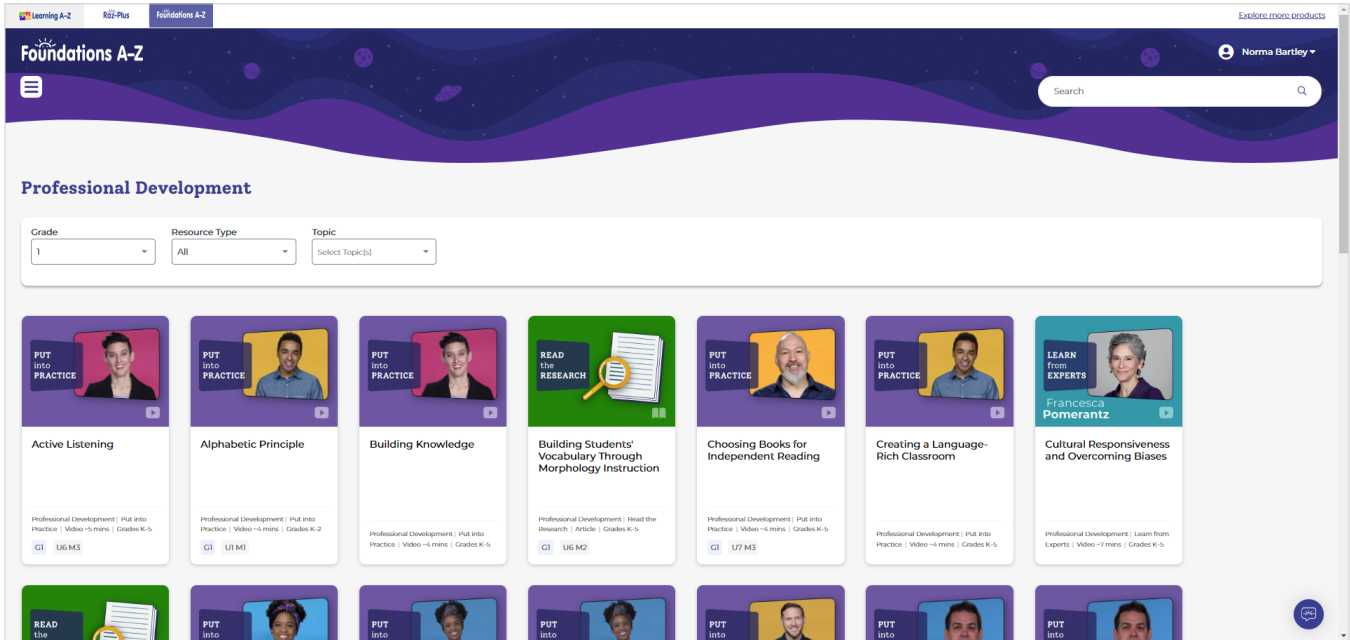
Learning A-Z Raz-Plus Foundations A-Z

Explore more products

Foundations A-Z

Norma Bartley

Search

Professional Development

Grade
1

Resource Type
All

Topic
Select Topic(s)

PUT into PRACTICE

Active Listening

Professional Development | Put into Practice | Video ~5 mins | Grades K-5

G1 U6 M3

PUT into PRACTICE

Alphabetic Principle

Professional Development | Put into Practice | Video ~4 mins | Grades K-2

G1 U1 M1

PUT into PRACTICE

Building Knowledge

Professional Development | Put into Practice | Video ~4 mins | Grades K-5

READ the RESEARCH

Building Students' Vocabulary Through Morphology Instruction

Professional Development | Read the Research | Article | Grades K-5

G1 U6 M2

PUT into PRACTICE

Choosing Books for Independent Reading

Professional Development | Put into Practice | Video ~4 mins | Grades K-5

G1 U7 M3

PUT into PRACTICE

Creating a Language-Rich Classroom

Professional Development | Put into Practice | Video ~4 mins | Grades K-5

LEARN from EXPERTS

Francesca Pomerantz

Cultural Responsiveness and Overcoming Biases

Professional Development | Learn from Experts | Video ~7 mins | Grades K-5

READ the

PUT into

PUT into

PUT into

PUT into

PUT into

PUT into